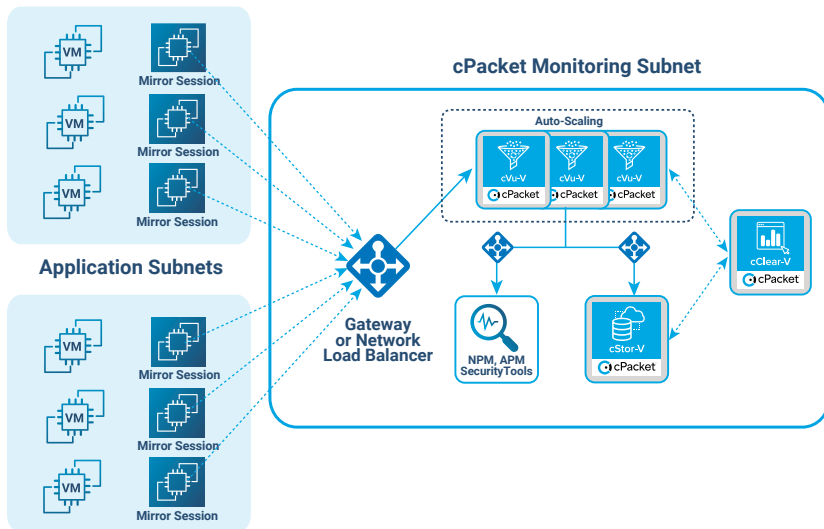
VM
Mirror Session
VM
Mirror Session
VM
Mirror Session

Application Subnets

VM
Mirror Session
VM
Mirror Session
VM
Mirror Session

cPacket Monitoring Subnet

Auto-Scaling

cVu-V
cPacket
cVu-V
cPacket
cVu-V
cPacket

cClear-V
cPacket

Gateway
or Network
Load Balancer

NPM, APM
SecurityTools

cStor-V
cPacket